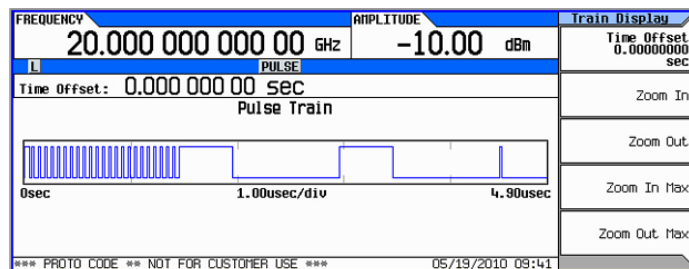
FREQUENCY
20.000 000 000 00 GHz
AMPLITUDE
-10.00 dBm
L
PULSE
Time Offset: 0.000 000 00 sec
Pulse Train
0sec
1.00usec/div
4.90usec
*** PROTO CODE ** NOT FOR CUSTOMER USE ***
05/19/2010 09:41

Train Display
Time Offset
0.00000000
sec
Zoom In
Zoom Out
Zoom In Max
Zoom Out Max